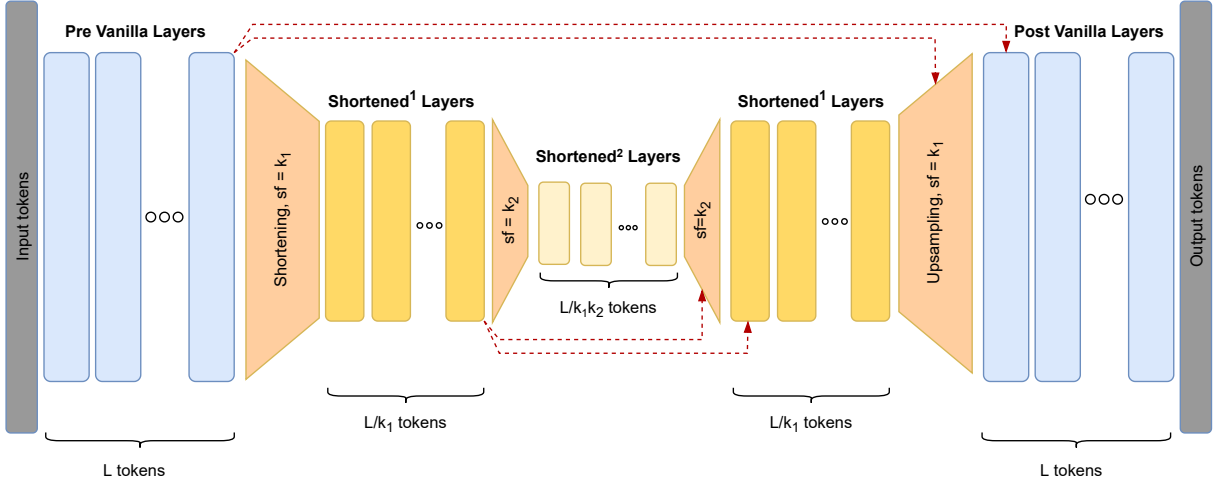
Input tokens

Pre Vanilla Layers

L tokens

Shortening, sf = $k_1$

Shortened$^1$ Layers

L/$k_1$ tokens

sf = $k_2$

Shortened$^2$ Layers

L/$k_1k_2$ tokens

sf=$k_2$

Shortened$^1$ Layers

L/$k_1$ tokens

Upsampling, sf = $k_1$

Post Vanilla Layers

L tokens

Output tokens